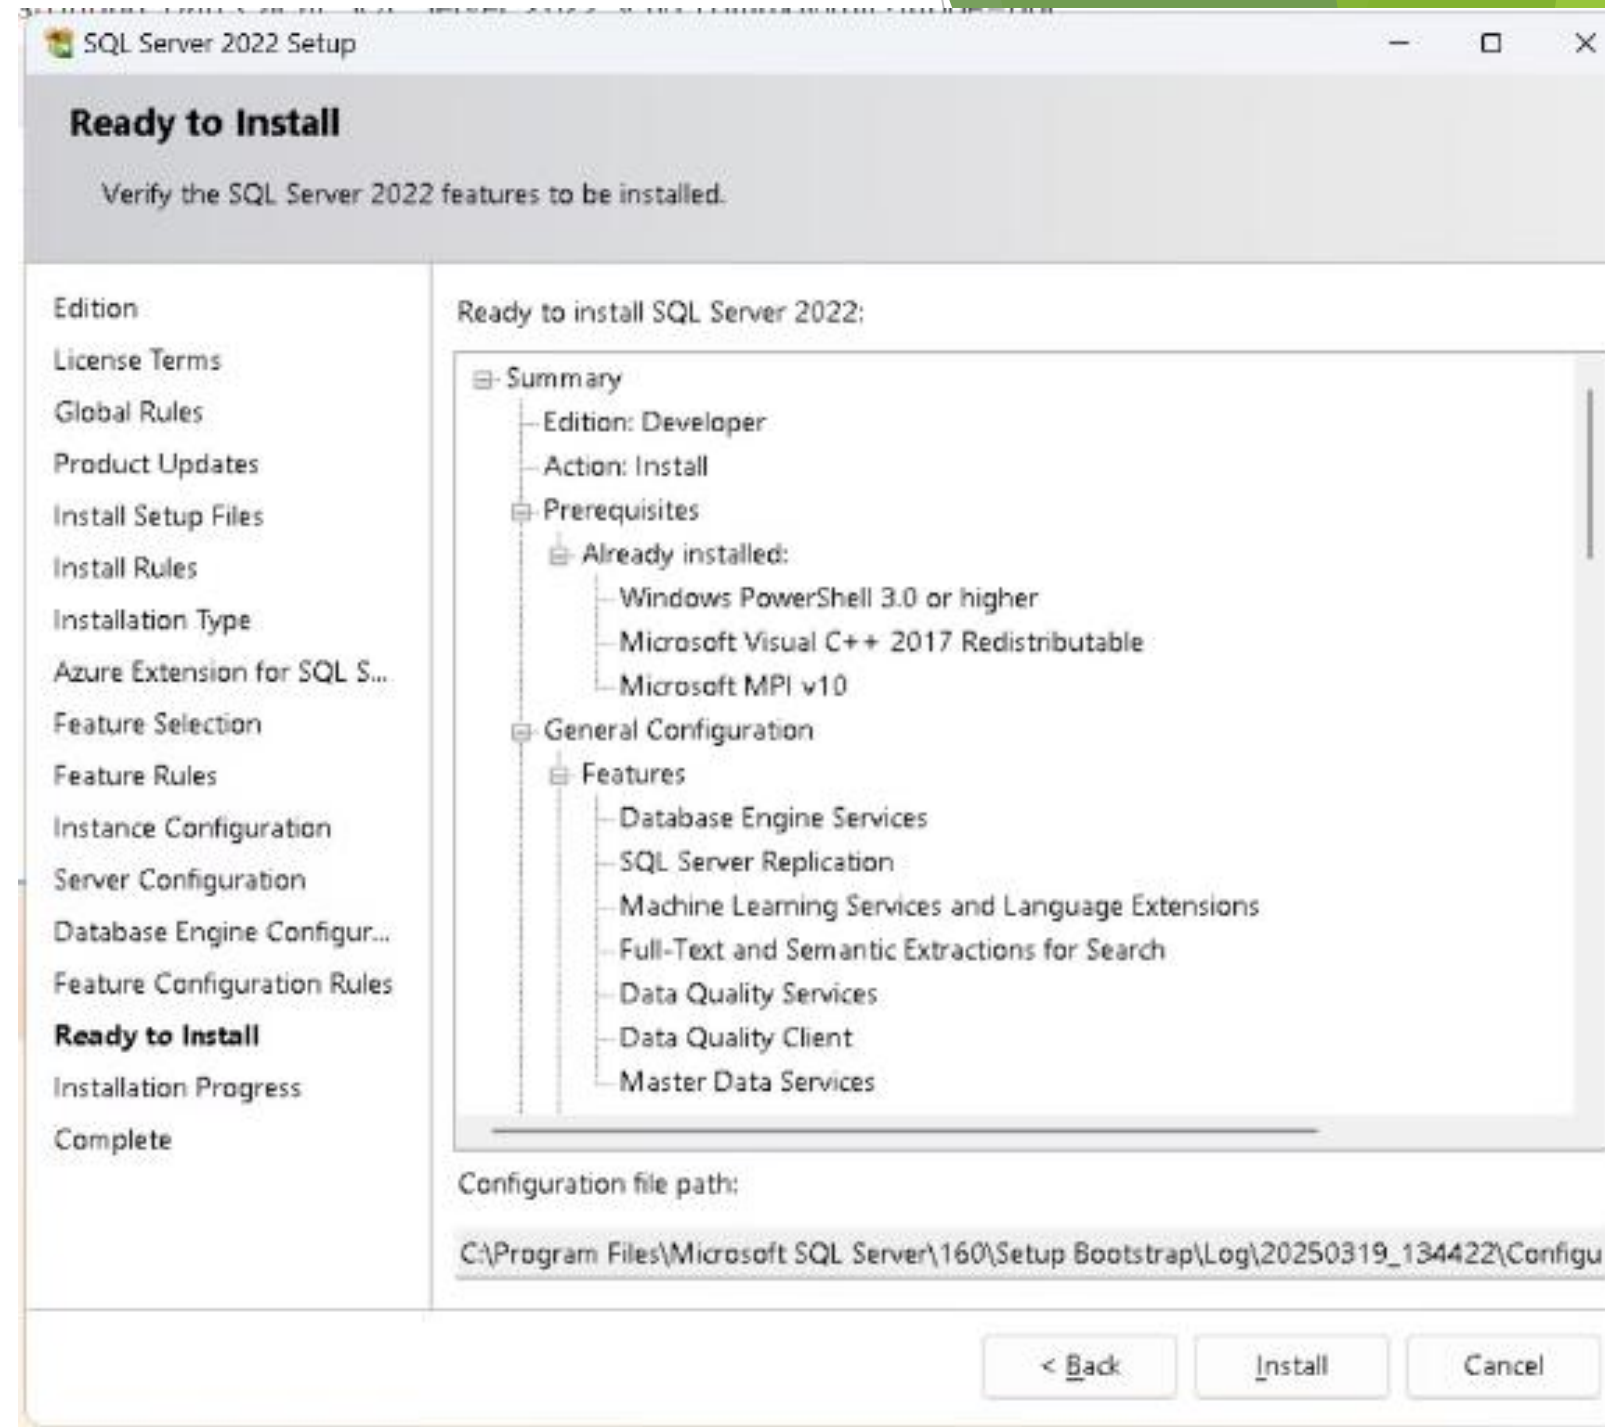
SQL Server 2022 Setup

Ready to Install

Verify the SQL Server 2022 features to be installed.

Edition
License Terms
Global Rules
Product Updates
Install Setup Files
Install Rules
Installation Type
Azure Extension for SQL S...
Feature Selection
Feature Rules
Instance Configuration
Server Configuration
Database Engine Configur...
Feature Configuration Rules
Ready to Install
Installation Progress
Complete

Ready to install SQL Server 2022:

Summary
Edition: Developer
Action: Install
Prerequisites
Already installed:
Windows PowerShell 3.0 or higher
Microsoft Visual C++ 2017 Redistributable
Microsoft MPI v10
General Configuration
Features
Database Engine Services
SQL Server Replication
Machine Learning Services and Language Extensions
Full-Text and Semantic Extractions for Search
Data Quality Services
Data Quality Client
Master Data Services

Configuration file path:

C:\Program Files\Microsoft SQL Server\160\Setup Bootstrap\Log\20250319_134422\Configu

< Back
Install
Cancel